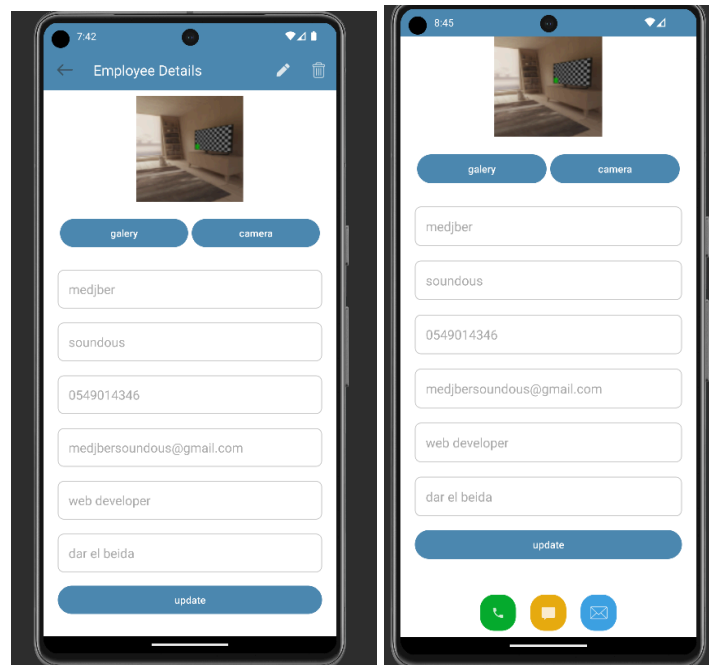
7:42

Employee Details

galery

camera

medjber

soundous

0549014346

medjbersoundous@gmail.com

web developer

dar el beida

update

8:45

galery

camera

medjber

soundous

0549014346

medjbersoundous@gmail.com

web developer

dar el beida

update